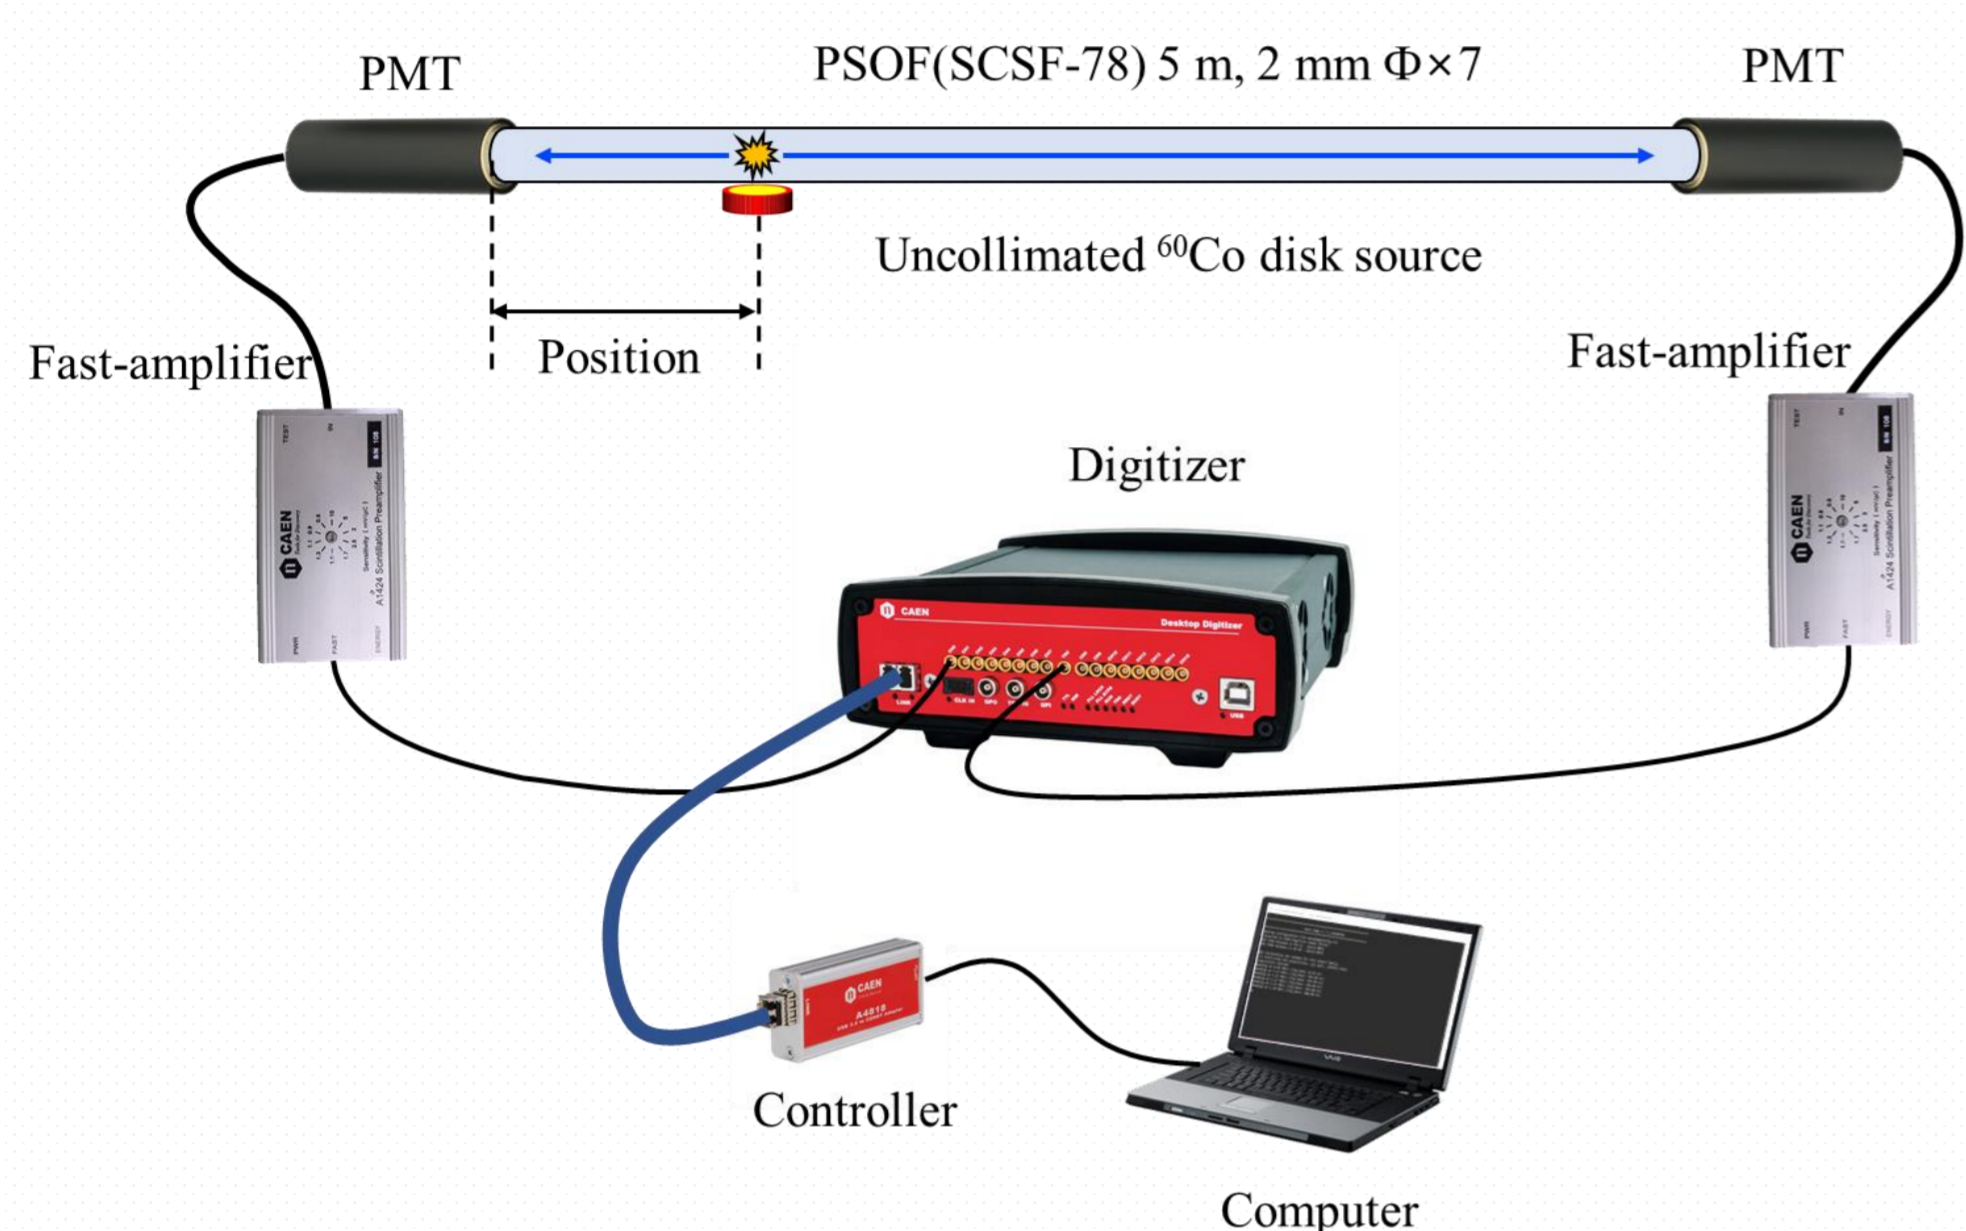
PMT

PSOF(SCSF-78) 5 m, 2 mm Φ×7

PMT

Uncollimated $^{60}$Co disk source

Position

Fast-amplifier

Fast-amplifier

Digitizer

CAEN

A1424 Scintillation Preamplifier

CAEN

A1424 Scintillation Preamplifier

CAEN

Desktop Digitizer

CAEN

A4818

Controller

Computer